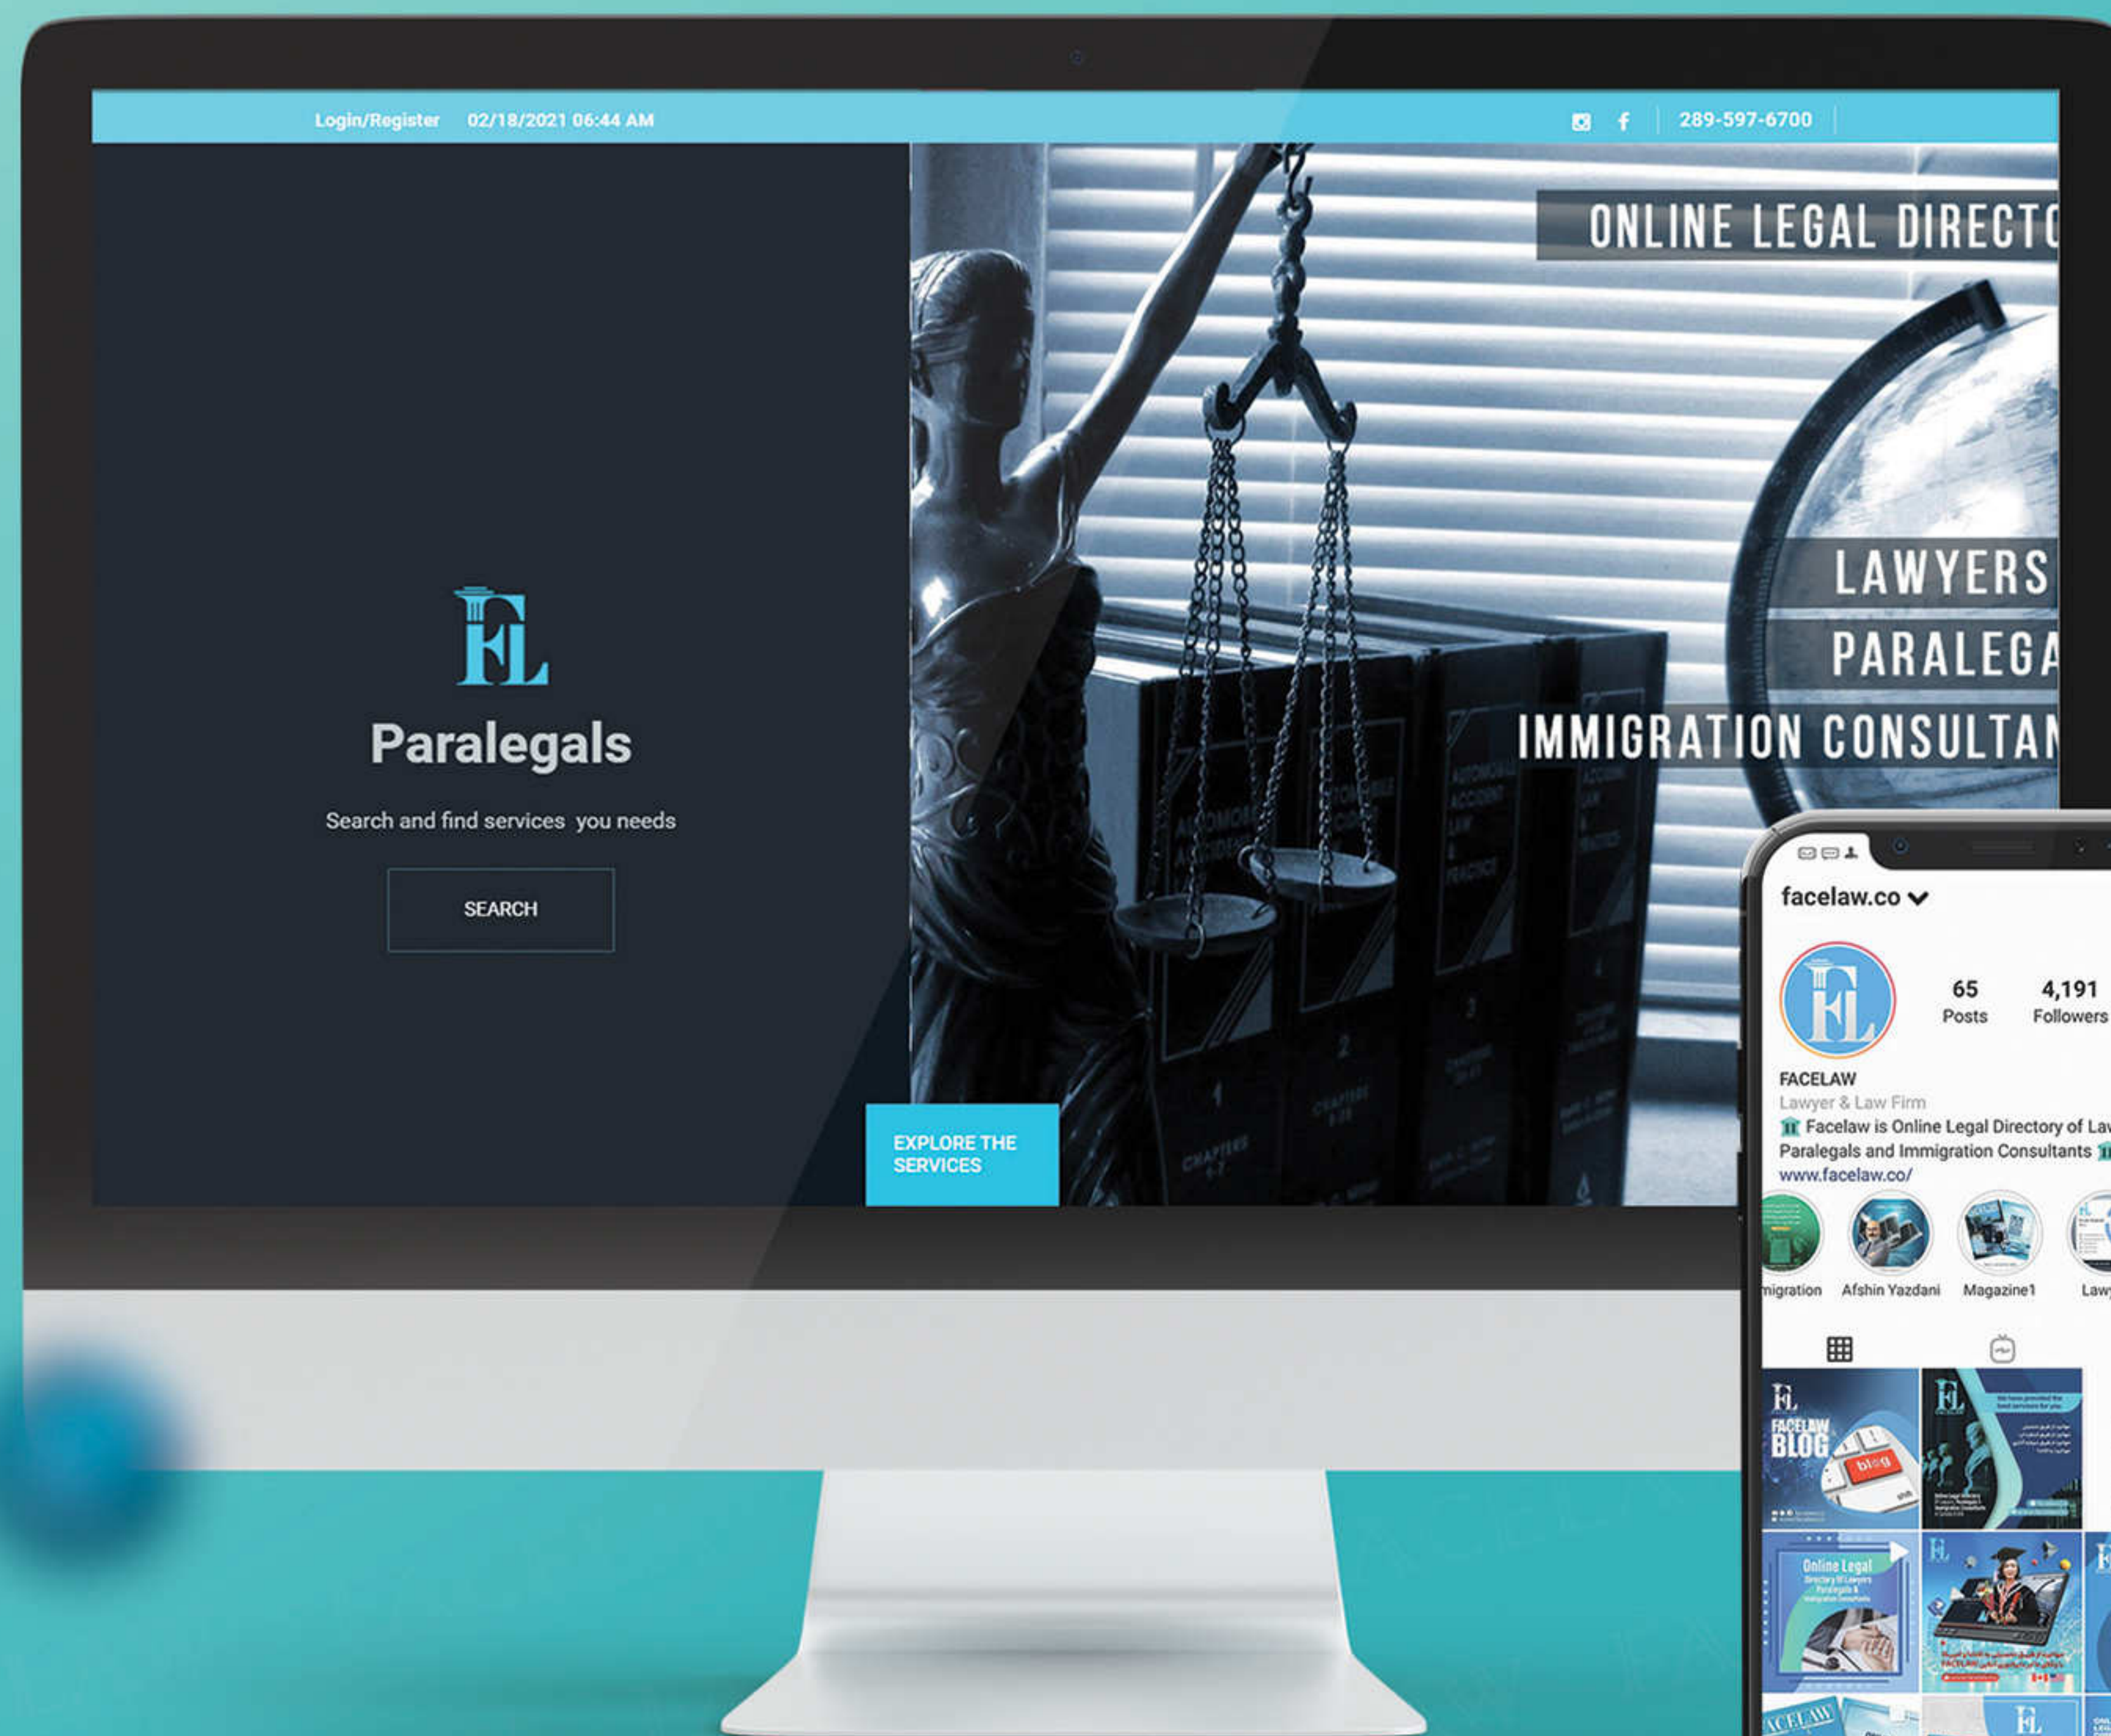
Login/Register 02/18/2021 06:44 AM

289-597-6700

ONLINE LEGAL DIRECTO

LAWYERS
PARALEGA
IMMIGRATION CONSULTAN

FL

Paralegals

Search and find services you needs

SEARCH

EXPLORE THE SERVICES

facelaw.co

65 Posts
4,191 Followers

FACELAW
Lawyer & Law Firm
Facelaw is Online Legal Directory of Law
Paralegals and Immigration Consultants
www.facelaw.co/

migration
Afshin Yazdani
Magazine1
Law

FACELAW BLOG
blog

Online Legal